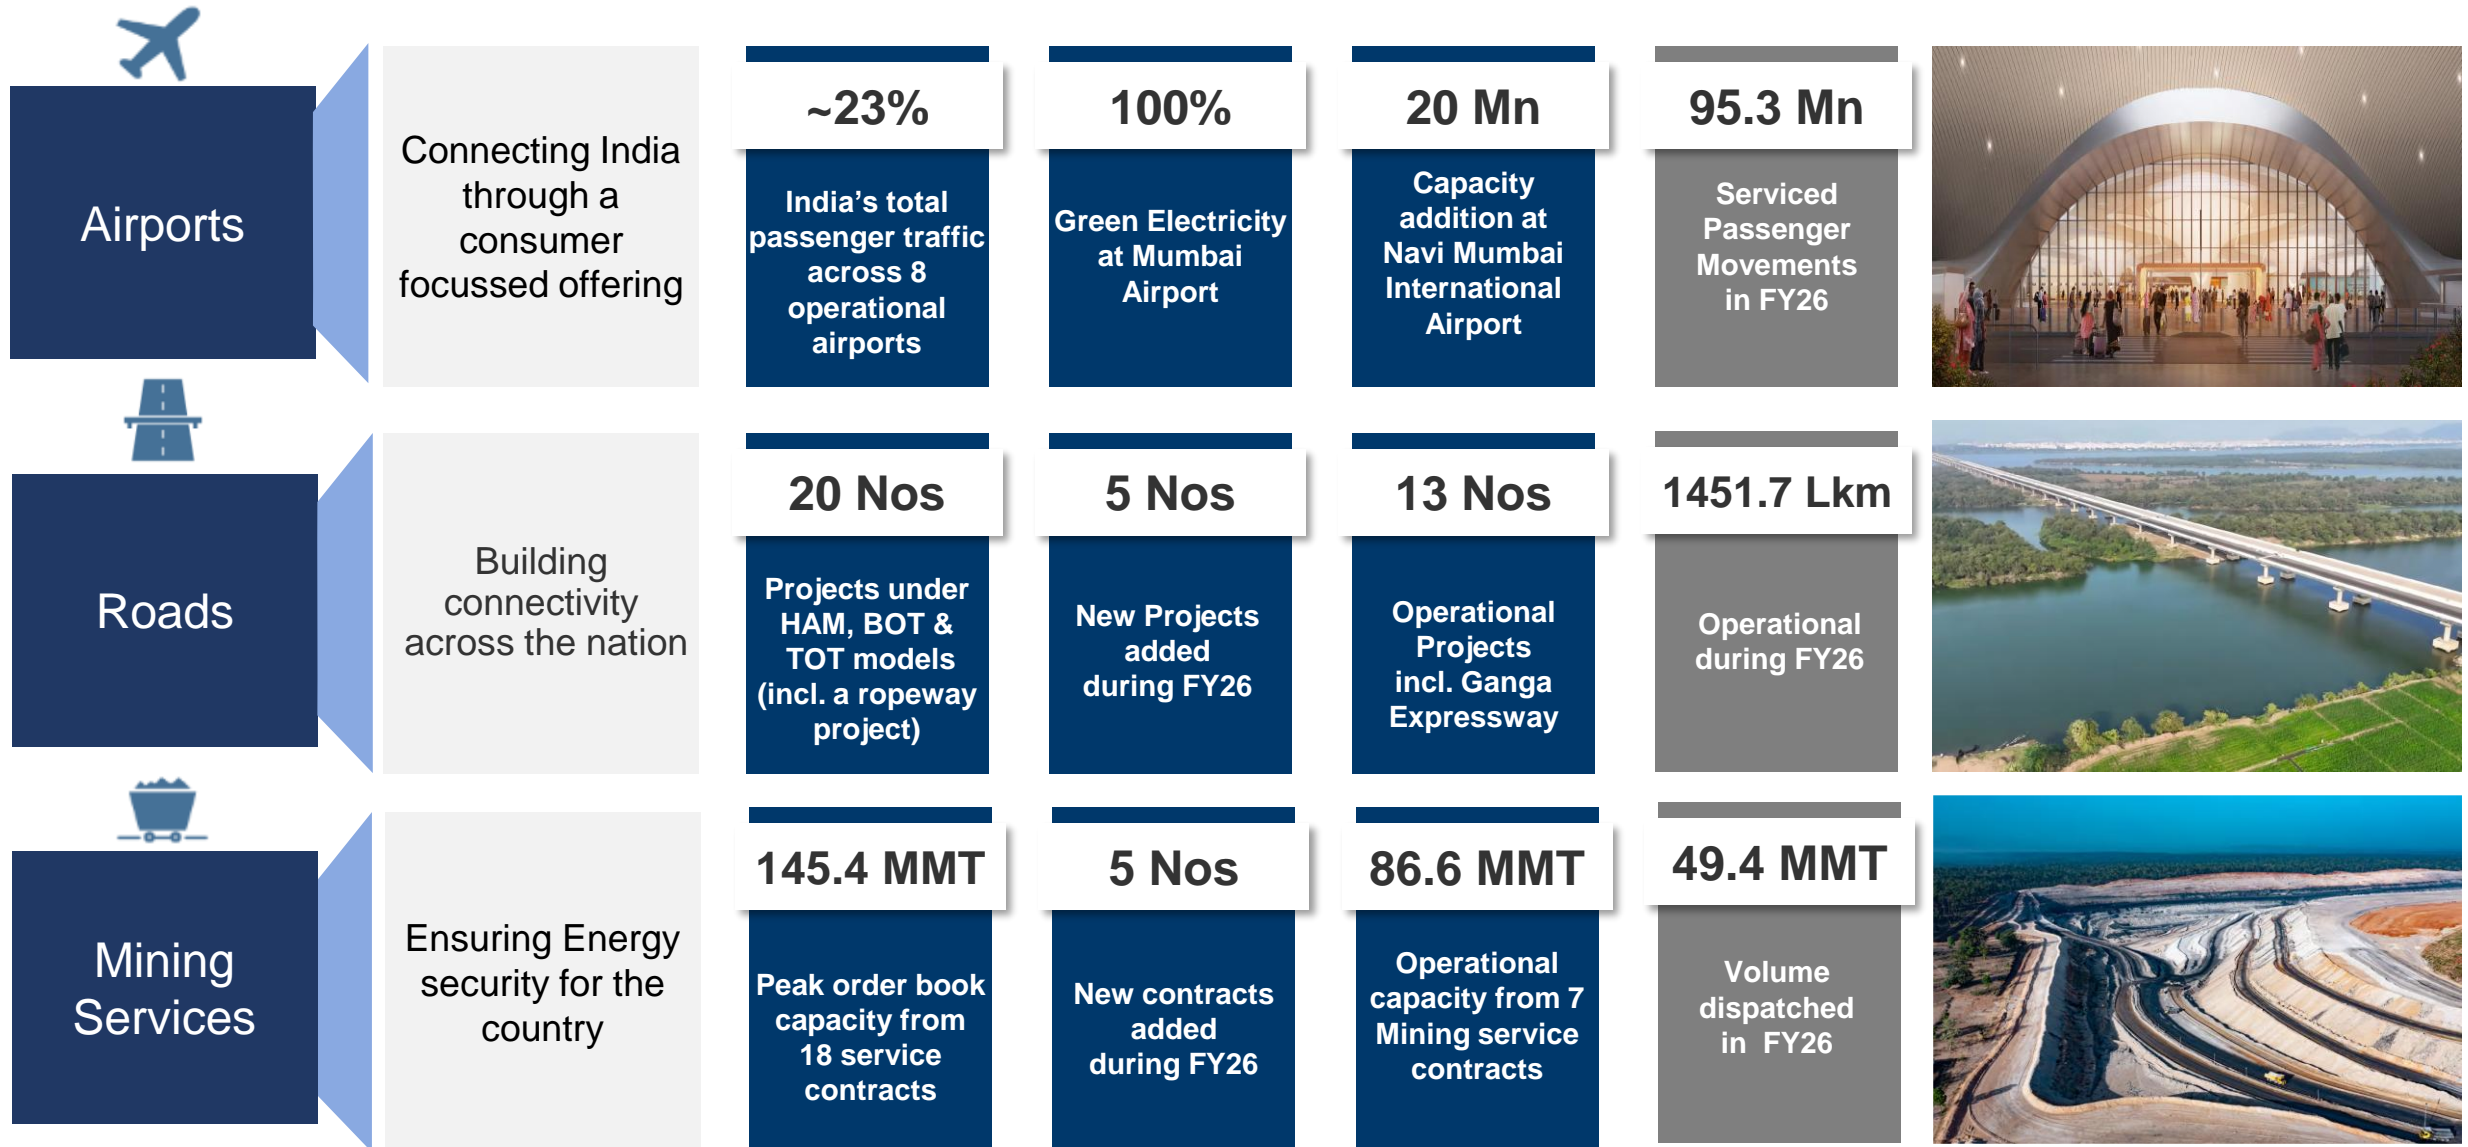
Airports

Connecting India through a consumer focussed offering

~23%
India's total passenger traffic across 8 operational airports

100%
Green Electricity at Mumbai Airport

20 Mn
Capacity addition at Navi Mumbai International Airport

95.3 Mn
Serviced Passenger Movements in FY26

Roads

Building connectivity across the nation

20 Nos
Projects under HAM, BOT & TOT models (incl. a ropeway project)

5 Nos
New Projects added during FY26

13 Nos
Operational Projects incl. Ganga Expressway

1451.7 Lkm
Operational during FY26

Mining Services

Ensuring Energy security for the country

145.4 MMT
Peak order book capacity from 18 service contracts

5 Nos
New contracts added during FY26

86.6 MMT
Operational capacity from 7 Mining service contracts

49.4 MMT
Volume dispatched in FY26